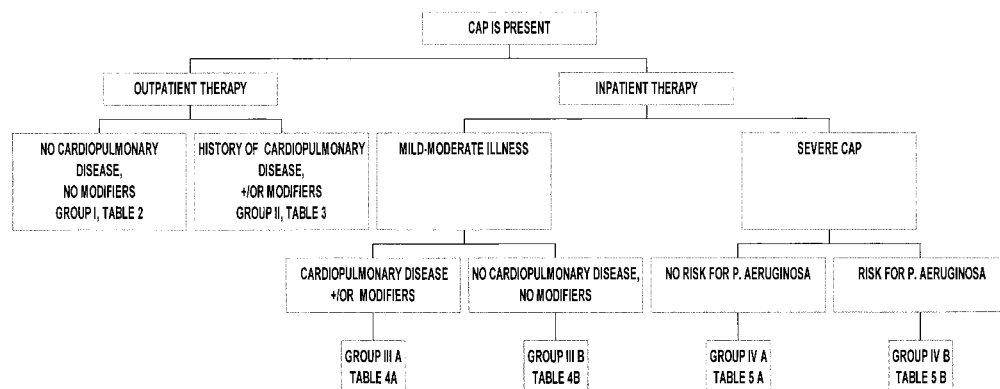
CAP IS PRESENT

OUTPATIENT THERAPY

INPATIENT THERAPY

NO CARDIOPULMONARY DISEASE, NO MODIFIERS GROUP I, TABLE 2

HISTORY OF CARDIOPULMONARY DISEASE, +/OR MODIFIERS GROUP II, TABLE 3

MILD-MODERATE ILLNESS

SEVERE CAP

CARDIOPULMONARY DISEASE +/OR MODIFIERS

NO CARDIOPULMONARY DISEASE, NO MODIFIERS

NO RISK FOR P. AERUGINOSA

RISK FOR P. AERUGINOSA

GROUP III A TABLE 4A

GROUP III B TABLE 4B

GROUP IV A TABLE 5 A

GROUP IV B TABLE 5 B